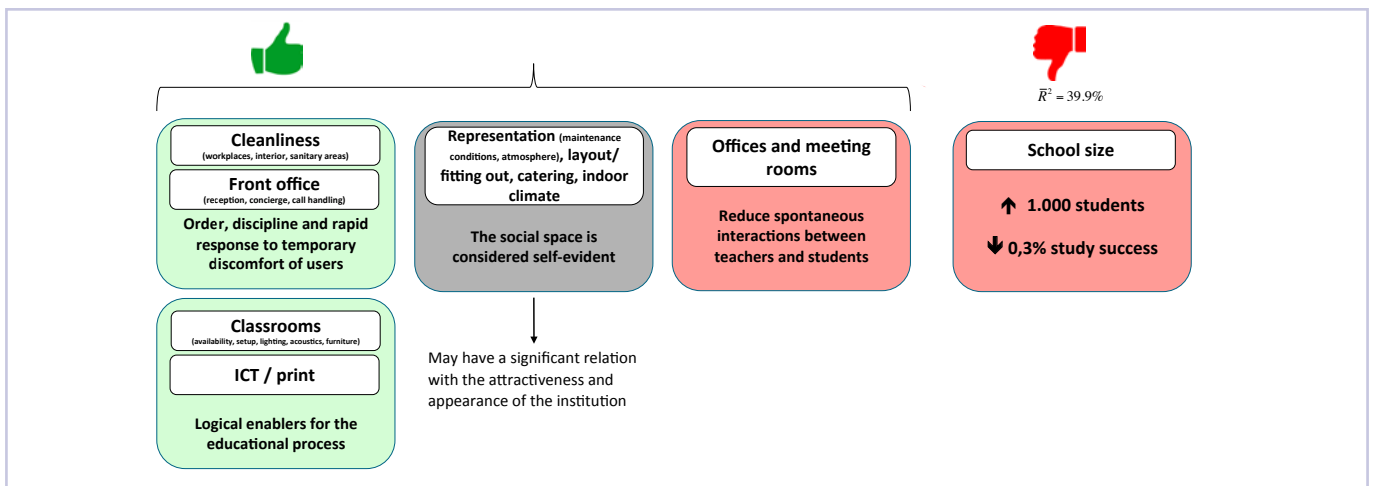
$\bar{R}^2 = 39.9\%$

Cleanliness
(workplaces, interior, sanitary areas)

Front office
(reception, concierge, call handling)

Order, discipline and rapid response to temporary discomfort of users

Classrooms
(availability, setup, lighting, acoustics, furniture)

ICT / print

Logical enablers for the educational process

Representation (maintenance conditions, atmosphere), layout/ fitting out, catering, indoor climate

The social space is considered self-evident

May have a significant relation with the attractiveness and appearance of the institution

Offices and meeting rooms

Reduce spontaneous interactions between teachers and students

School size

↑ 1.000 students

↓ 0,3% study success